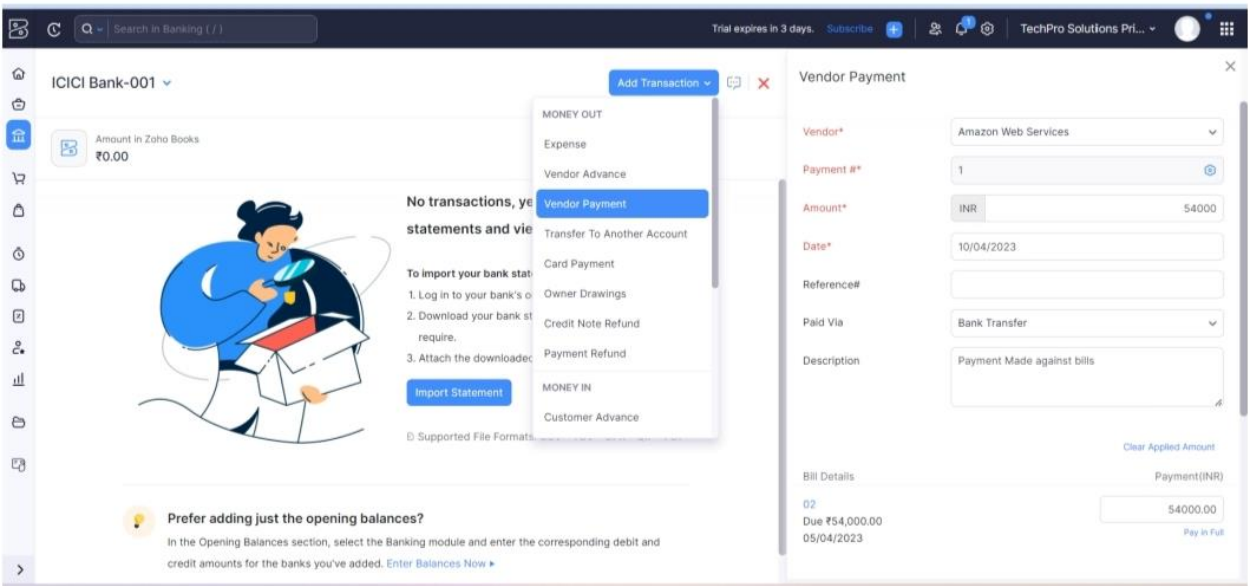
Search in Banking ( / )

Trial expires in 3 days. Subscribe

TechPro Solutions Pri...

ICICI Bank-001

Add Transaction

Amount in Zoho Books
₹0.00

No transactions, ye
statements and vie

To import your bank stat
1. Log in to your bank's c
2. Download your bank st
require.
3. Attach the downloadec

Import Statement

Supported File Formats

MONEY OUT
Expense
Vendor Advance
Vendor Payment
Transfer To Another Account
Card Payment
Owner Drawings
Credit Note Refund
Payment Refund
MONEY IN
Customer Advance

Prefer adding just the opening balances?
In the Opening Balances section, select the Banking module and enter the corresponding debit and credit amounts for the banks you've added. Enter Balances Now ▸

Vendor Payment

Vendor* Amazon Web Services
Payment #* 1
Amount* INR 54000
Date* 10/04/2023
Reference#
Paid Via Bank Transfer
Description Payment Made against bills

Clear Applied Amount

Bill Details
Payment(INR)
02
Due ₹54,000.00
05/04/2023
54000.00
Pay in Full